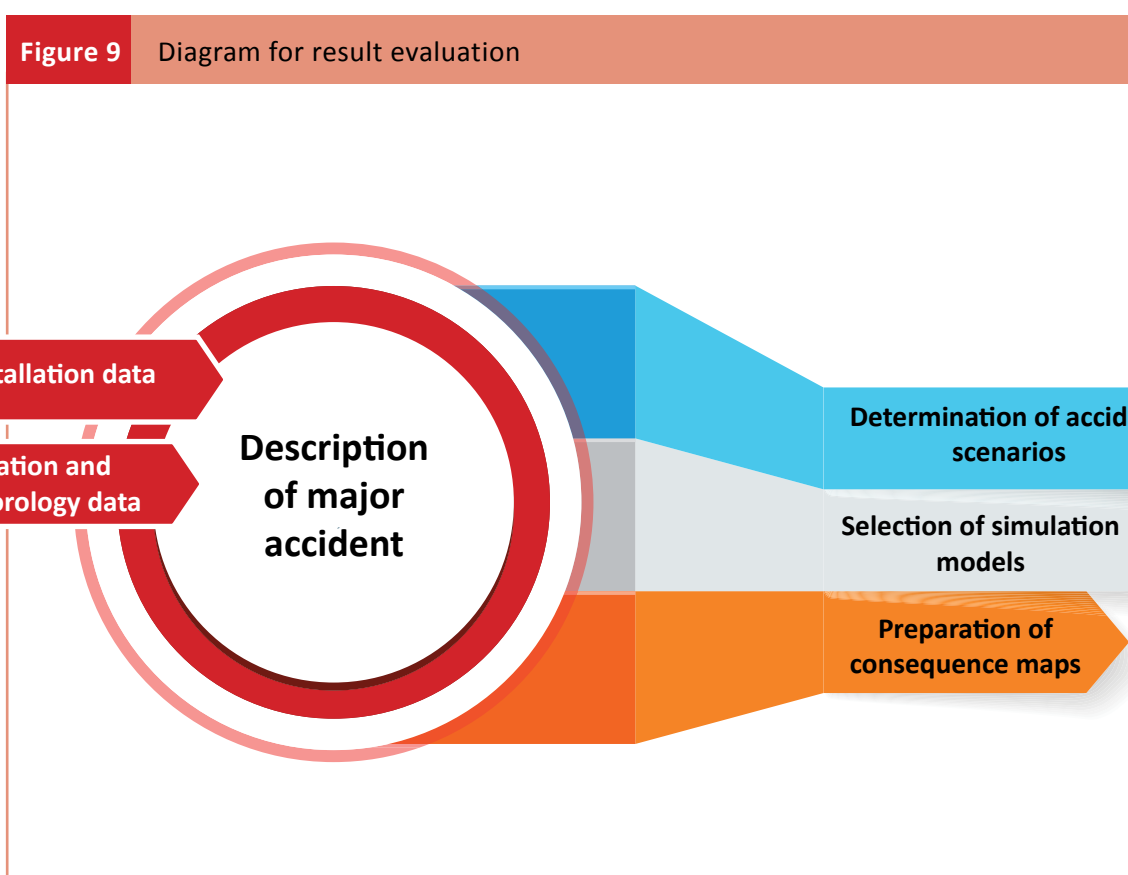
Figure 9 Diagram for result evaluation

tallation data

ation and orology data

Description of major accident

Determination of accid scenarios

Selection of simulation models

Preparation of consequence maps